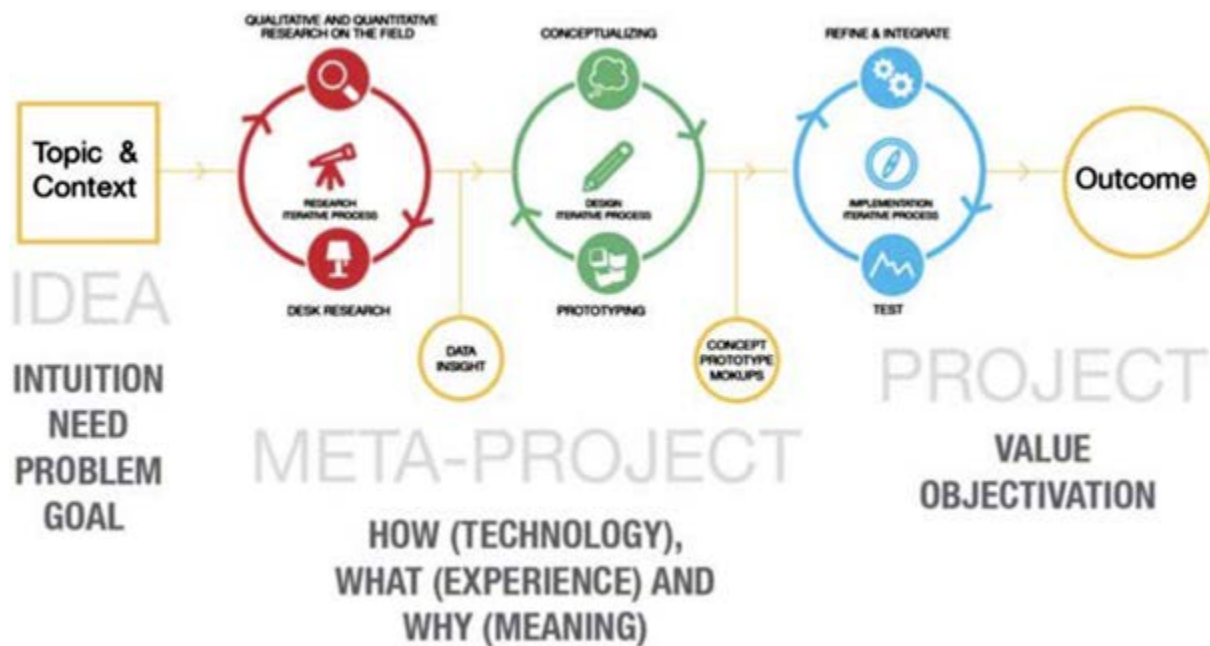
Topic & Context

IDEA

INTUITION
NEED
PROBLEM
GOAL

QUALITATIVE AND QUANTITATIVE RESEARCH ON THE FIELD

RESEARCH ITERATIVE PROCESS

DESK RESEARCH

DATA INSIGHT

CONCEPTUALIZING

DESIGN ITERATIVE PROCESS

PROTOTYPING

CONCEPT PROTOTYPE MOKUPS

META-PROJECT

HOW (TECHNOLOGY), WHAT (EXPERIENCE) AND WHY (MEANING)

REFINE & INTEGRATE

IMPLEMENTATION ITERATIVE PROCESS

TEST

Outcome

PROJECT

VALUE
OBJECTIVATION